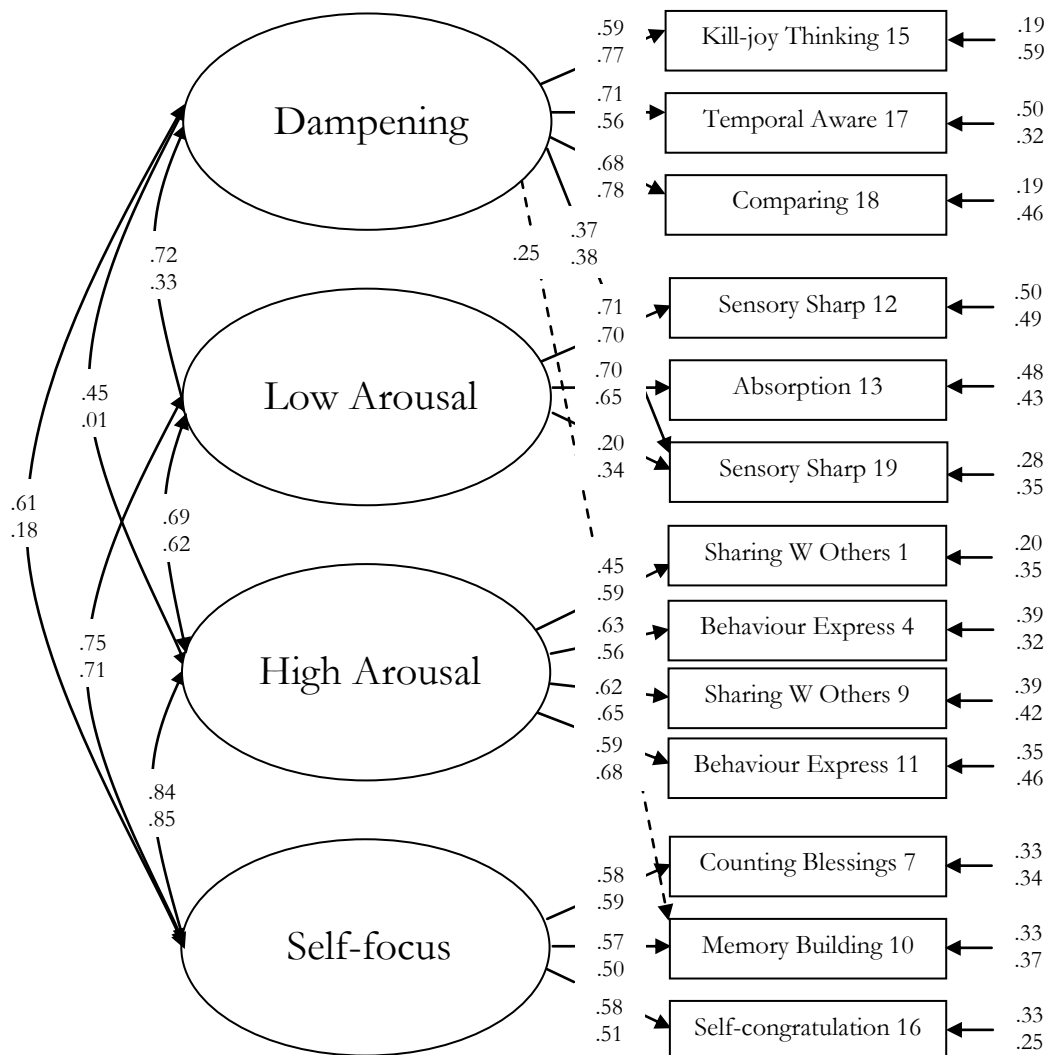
Dampening

Low Arousal

High Arousal

Self-focus

.72
.33

.45
.01

.61
.18

.69
.62

.75
.71

.84
.85

.59
.77

.71
.56

.68
.78

.37
.38

.25

.71
.70

.70
.65

.20
.34

.45
.59

.63
.56

.62
.65

.59
.68

.58
.59

.57
.50

.58
.51

Kill-joy Thinking 15

Temporal Aware 17

Comparing 18

Sensory Sharp 12

Absorption 13

Sensory Sharp 19

Sharing W Others 1

Behaviour Express 4

Sharing W Others 9

Behaviour Express 11

Counting Blessings 7

Memory Building 10

Self-congratulation 16

.19
.59

.50
.32

.19
.46

.50
.49

.48
.43

.28
.35

.20
.35

.39
.32

.39
.42

.35
.46

.33
.34

.33
.37

.33
.25